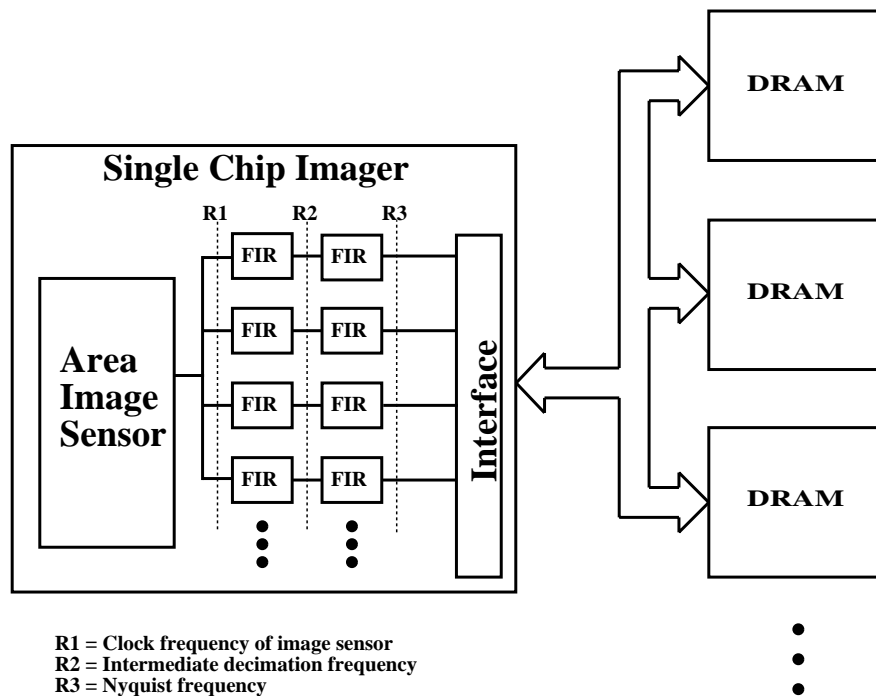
DRAM

Single Chip Imager

R1 R2 R3

FIR FIR

FIR FIR

FIR FIR

FIR FIR

Area Image Sensor

Interface

DRAM

DRAM

R1 = Clock frequency of image sensor
R2 = Intermediate decimation frequency
R3 = Nyquist frequency